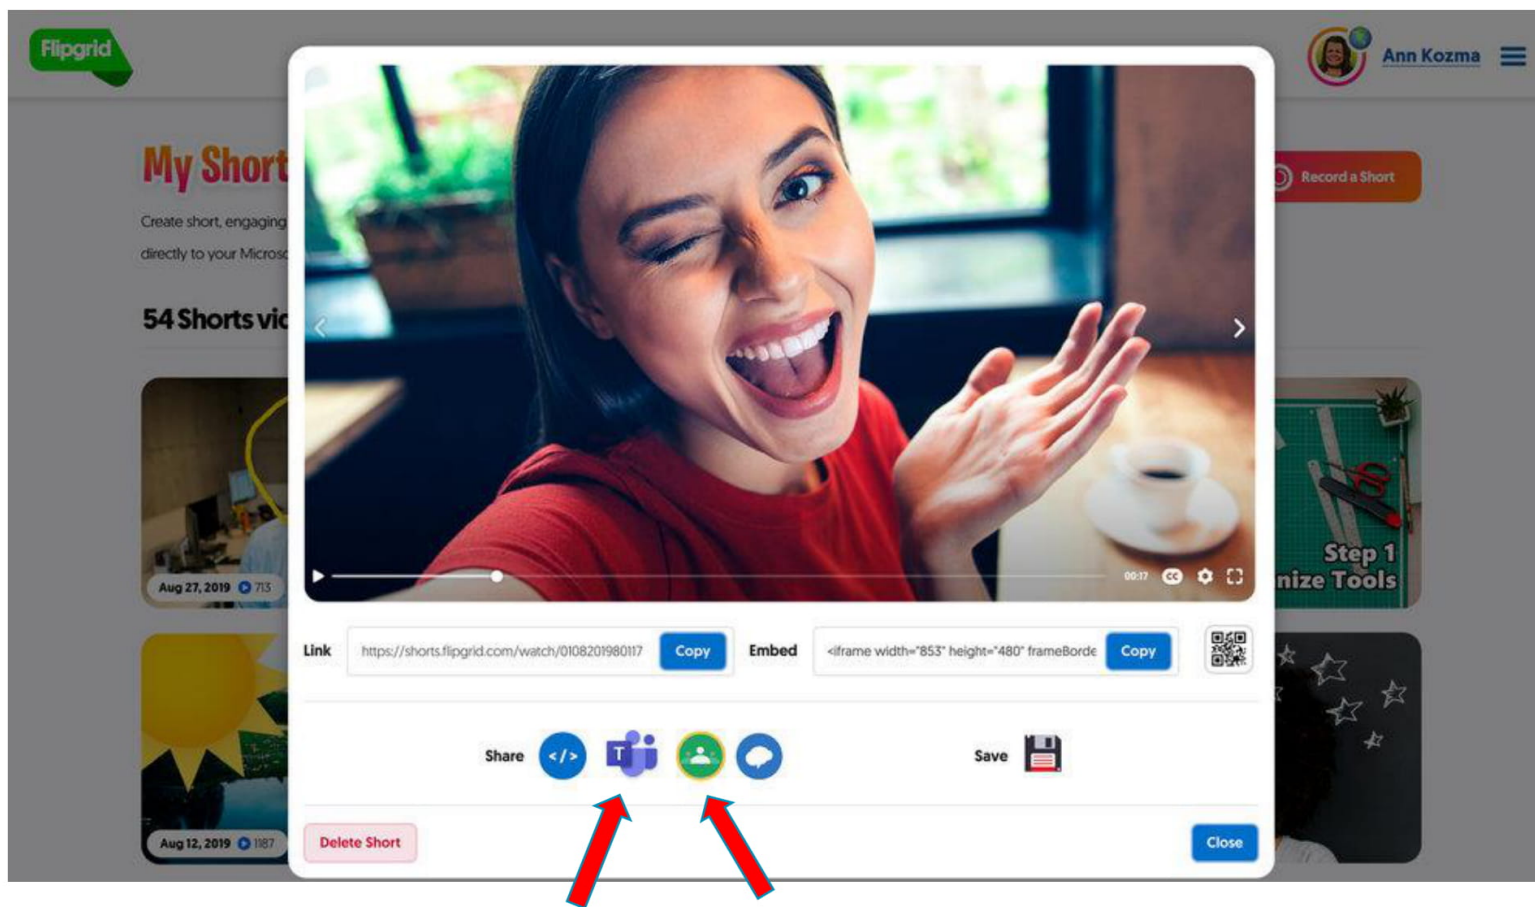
Flipgrid

Ann Kozma

My Short

Create short, engaging

directly to your Micros

54 Shorts vi

Record a Short

Aug 27, 2019 713

Aug 12, 2019 1187

Step 1
nize Tools

00:17

Link https://shorts.flipgrid.com/watch/0108201980117 Copy

Embed <iframe width="853" height="480" frameBorde Copy

Share

Save

Delete Short

Close